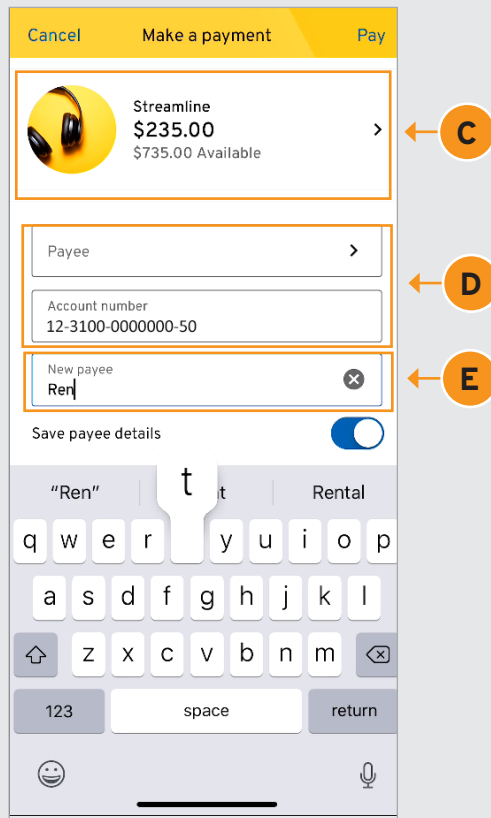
Cancel Make a payment Pay

Streamline
$235.00
$735.00 Available

C

Payee

Account number
12-3100-0000000-50

D

New payee
Ren

E

Save payee details

"Ren" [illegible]t Rental

t

q w e r y u i o p
a s d f g h j k l
z x c v b n m
123 space return